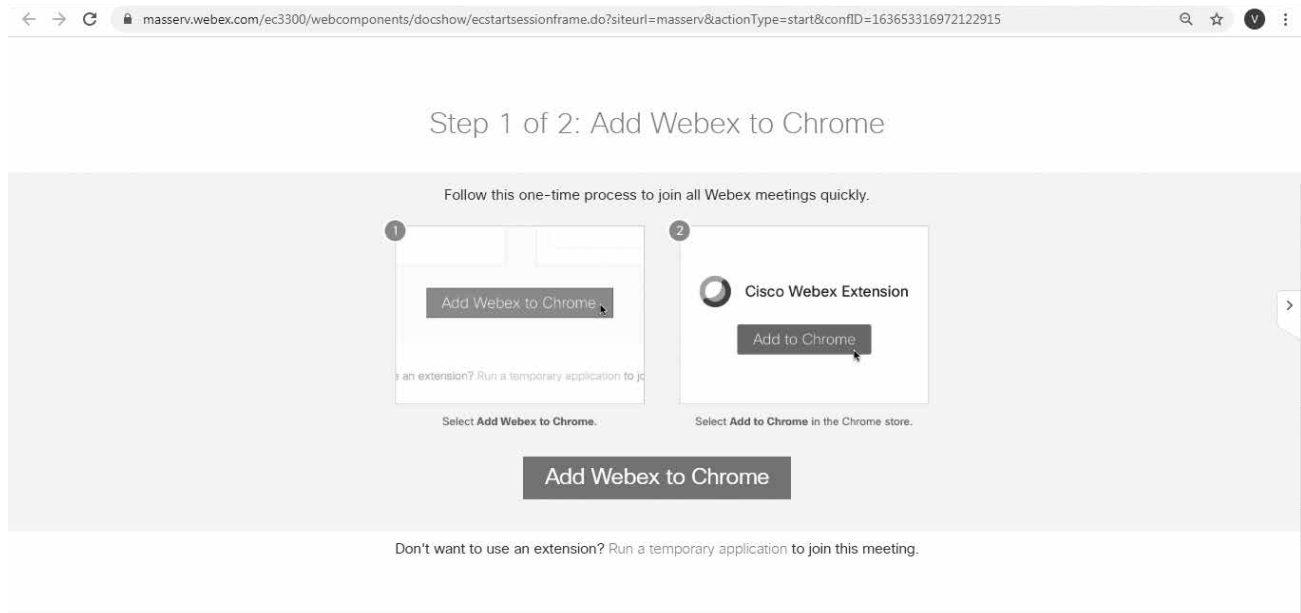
masserv.webex.com/ec3300/webcomponents/docshow/ecstartsessionframe.do?siteurl=masserv&actionType=start&confID=163653316972122915

V

Step 1 of 2: Add Webex to Chrome

Follow this one-time process to join all Webex meetings quickly.

1

Add Webex to Chrome

an extension? Run a temporary application to jo

Select **Add Webex to Chrome**.

2

Cisco Webex Extension

Add to Chrome

Select **Add to Chrome** in the Chrome store.

Add Webex to Chrome

Don't want to use an extension? Run a temporary application to join this meeting.